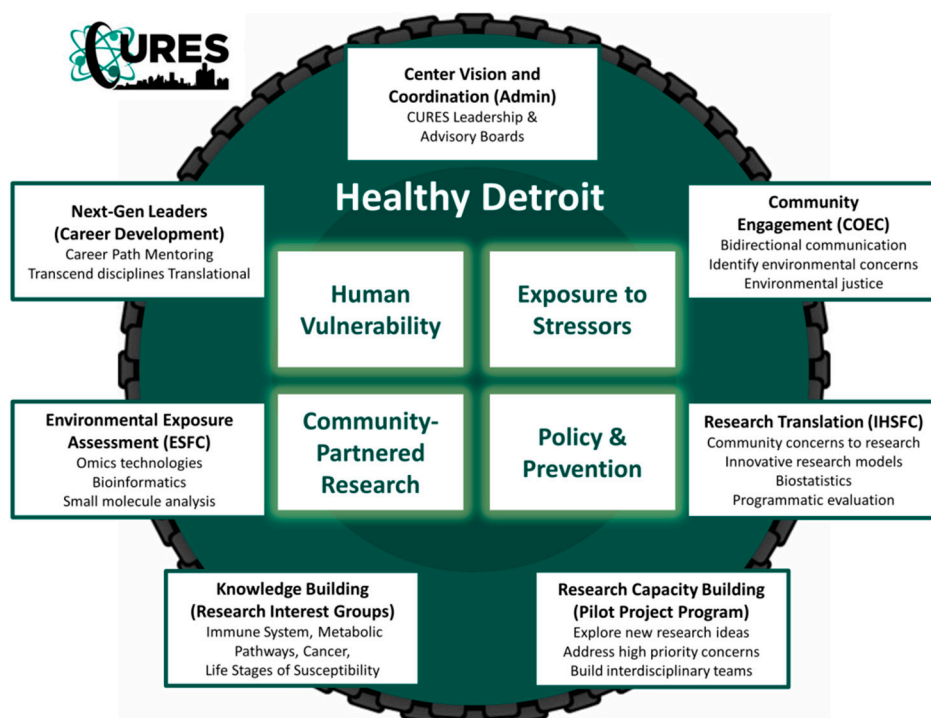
CURES

Center Vision and Coordination (Admin)
CURES Leadership & Advisory Boards

Healthy Detroit

Next-Gen Leaders (Career Development)
Career Path Mentoring
Transcend disciplines Translational

Community Engagement (COEC)
Bidirectional communication
Identify environmental concerns
Environmental justice

Human Vulnerability

Exposure to Stressors

Community-Partnered Research

Policy & Prevention

Environmental Exposure Assessment (ESFC)
Omics technologies
Bioinformatics
Small molecule analysis

Research Translation (IHSFC)
Community concerns to research
Innovative research models
Biostatistics
Programmatic evaluation

Knowledge Building (Research Interest Groups)
Immune System, Metabolic Pathways, Cancer, Life Stages of Susceptibility

Research Capacity Building (Pilot Project Program)
Explore new research ideas
Address high priority concerns
Build interdisciplinary teams